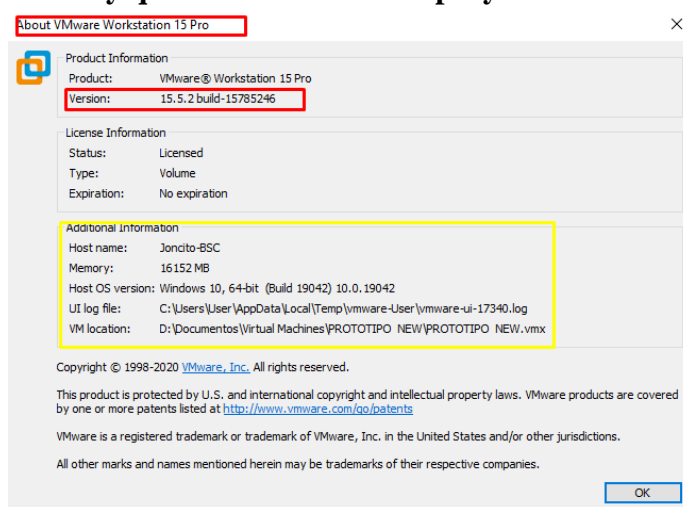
About VMware Workstation 15 Pro

Product Information
Product: VMware® Workstation 15 Pro
Version: 15.5.2 build-15785246

License Information
Status: Licensed
Type: Volume
Expiration: No expiration

Additional Information
Host name: Joncito-BSC
Memory: 16152 MB
Host OS version: Windows 10, 64-bit (Build 19042) 10.0.19042
UI log file: C:\Users\User\AppData\Local\Temp\vmware-User\vmware-ui-17340.log
VM location: D:\Documentos\Virtual Machines\PROTOTIPO NEW\PROTOTIPO NEW.vmx

Copyright © 1998-2020 VMware, Inc. All rights reserved.

This product is protected by U.S. and international copyright and intellectual property laws. VMware products are covered by one or more patents listed at http://www.vmware.com/go/patents

VMware is a registered trademark or trademark of VMware, Inc. in the United States and/or other jurisdictions.

All other marks and names mentioned herein may be trademarks of their respective companies.

OK